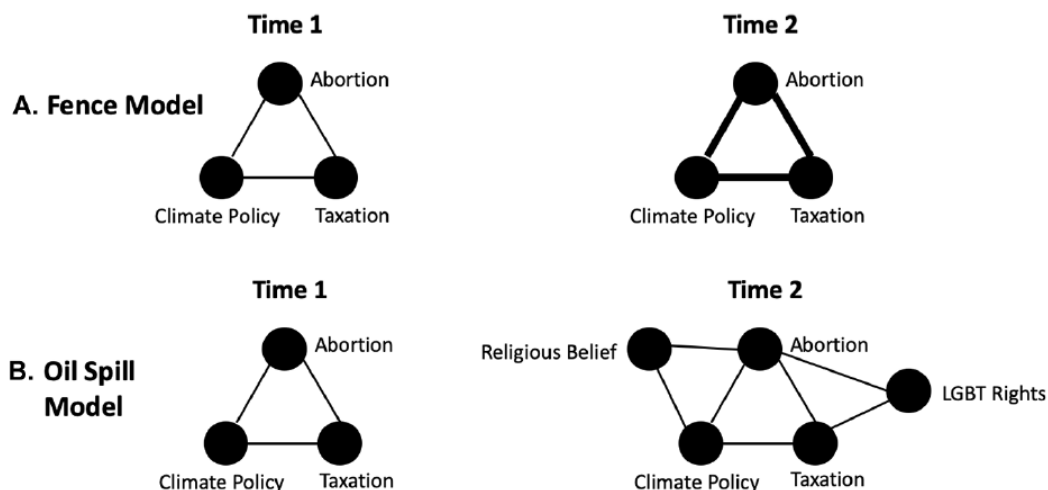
Time 1

Time 2

A. Fence Model

Abortion

Climate Policy

Taxation

Abortion

Climate Policy

Taxation

Time 1

Time 2

B. Oil Spill Model

Abortion

Climate Policy

Taxation

Religious Belief

Abortion

LGBT Rights

Climate Policy

Taxation